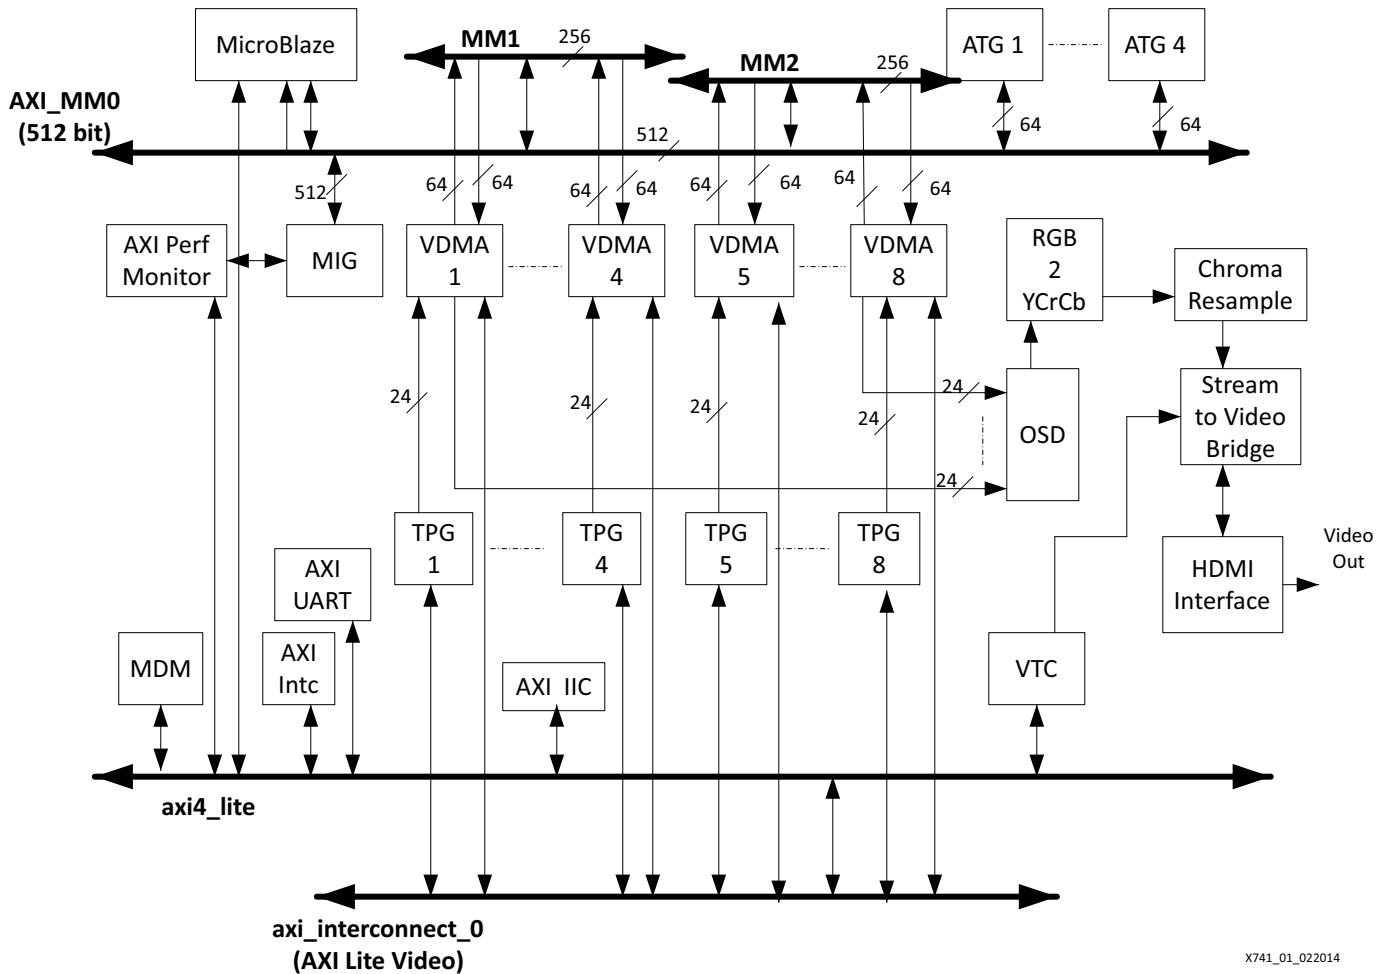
MicroBlaze

MM1

256

MM2

256

ATG 1

ATG 4

AXI_MM0
(512 bit)

64

64

512

512

64

64

64

64

64

64

64

64

AXI Perf Monitor

MIG

VDMA 1

VDMA 4

VDMA 5

VDMA 8

RGB 2 YCrCb

Chroma Resample

24

24

24

24

24

OSD

Stream to Video Bridge

24

24

TPG 1

TPG 4

TPG 5

TPG 8

AXI UART

Video Out

HDMI Interface

MDM

AXI Intc

AXI IIC

VTC

axi4_lite

axi_interconnect_0
(AXI Lite Video)

X741_01_022014